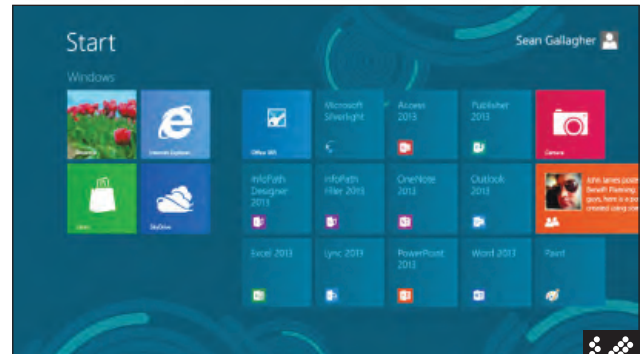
Start

Sean Gallagher

Windows

Desktop

Internet Explorer

Store

SkyDrive

Office 365

Microsoft Silverlight

Access 2013

Publisher 2013

Camera

InfoPath Designer 2013

InfoPath Filler 2013

OneNote 2013

Outlook 2013

John James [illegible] Beseth Fleming: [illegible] created using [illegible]

Excel 2013

Lync 2013

PowerPoint 2013

Word 2013

Paint